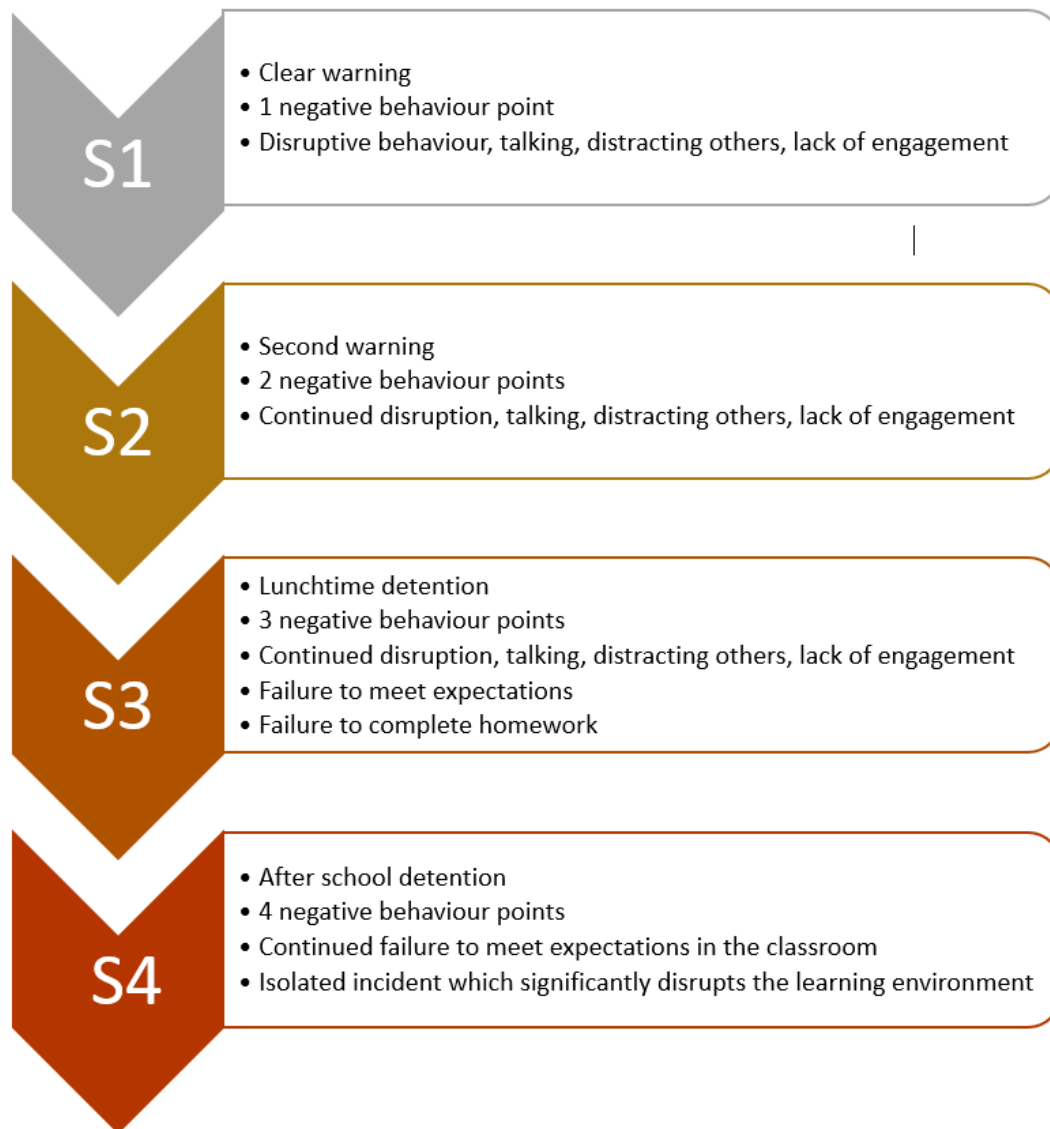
S1

- Clear warning
- 1 negative behaviour point
- Disruptive behaviour, talking, distracting others, lack of engagement

S2

- Second warning
- 2 negative behaviour points
- Continued disruption, talking, distracting others, lack of engagement

S3

- Lunchtime detention
- 3 negative behaviour points
- Continued disruption, talking, distracting others, lack of engagement
- Failure to meet expectations
- Failure to complete homework

S4

- After school detention
- 4 negative behaviour points
- Continued failure to meet expectations in the classroom
- Isolated incident which significantly disrupts the learning environment